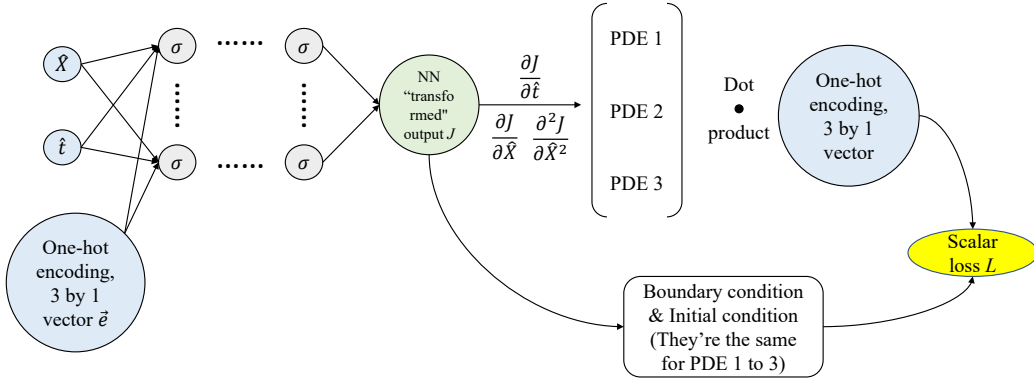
$\hat{X}$

$\hat{t}$

One-hot encoding, 3 by 1 vector $\vec{e}$

$\sigma$ ...... $\sigma$

$\sigma$ ...... $\sigma$

NN "transformed" output $J$

$\frac{\partial J}{\partial \hat{t}}$

$\frac{\partial J}{\partial \hat{X}}$ $\frac{\partial^2 J}{\partial \hat{X}^2}$

PDE 1

PDE 2

PDE 3

Dot product

One-hot encoding, 3 by 1 vector

Scalar loss $L$

Boundary condition & Initial condition (They're the same for PDE 1 to 3)